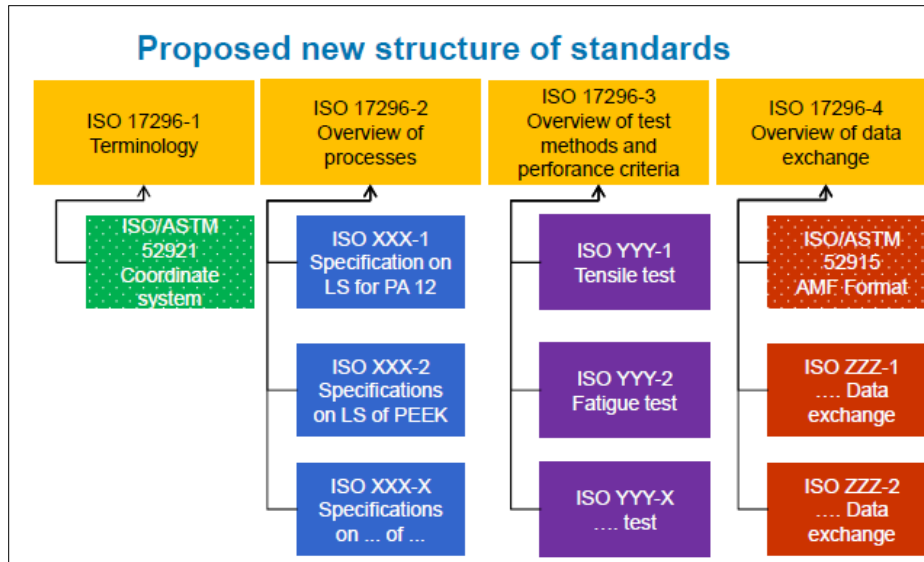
Proposed new structure of standards

ISO 17296-1
Terminology

ISO/ASTM
52921
Coordinate
system

ISO 17296-2
Overview of
processes

ISO XXX-1
Specification on
LS for PA 12

ISO XXX-2
Specifications
on LS of PEEK

ISO XXX-X
Specifications
on ... of ...

ISO 17296-3
Overview of test
methods and
perforance criteria

ISO YYY-1
Tensile test

ISO YYY-2
Fatigue test

ISO YYY-X
…. test

ISO 17296-4
Overview of data
exchange

ISO/ASTM
52915
AMF Format

ISO ZZZ-1
…. Data
exchange

ISO ZZZ-2
…. Data
exchange